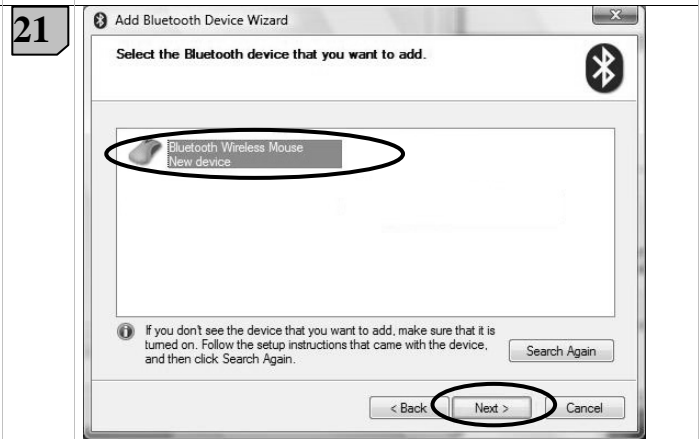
21

Add Bluetooth Device Wizard

Select the Bluetooth device that you want to add.

Bluetooth Wireless Mouse
New device

If you don't see the device that you want to add, make sure that it is turned on. Follow the setup instructions that came with the device, and then click Search Again.

Search Again

< Back

Next >

Cancel